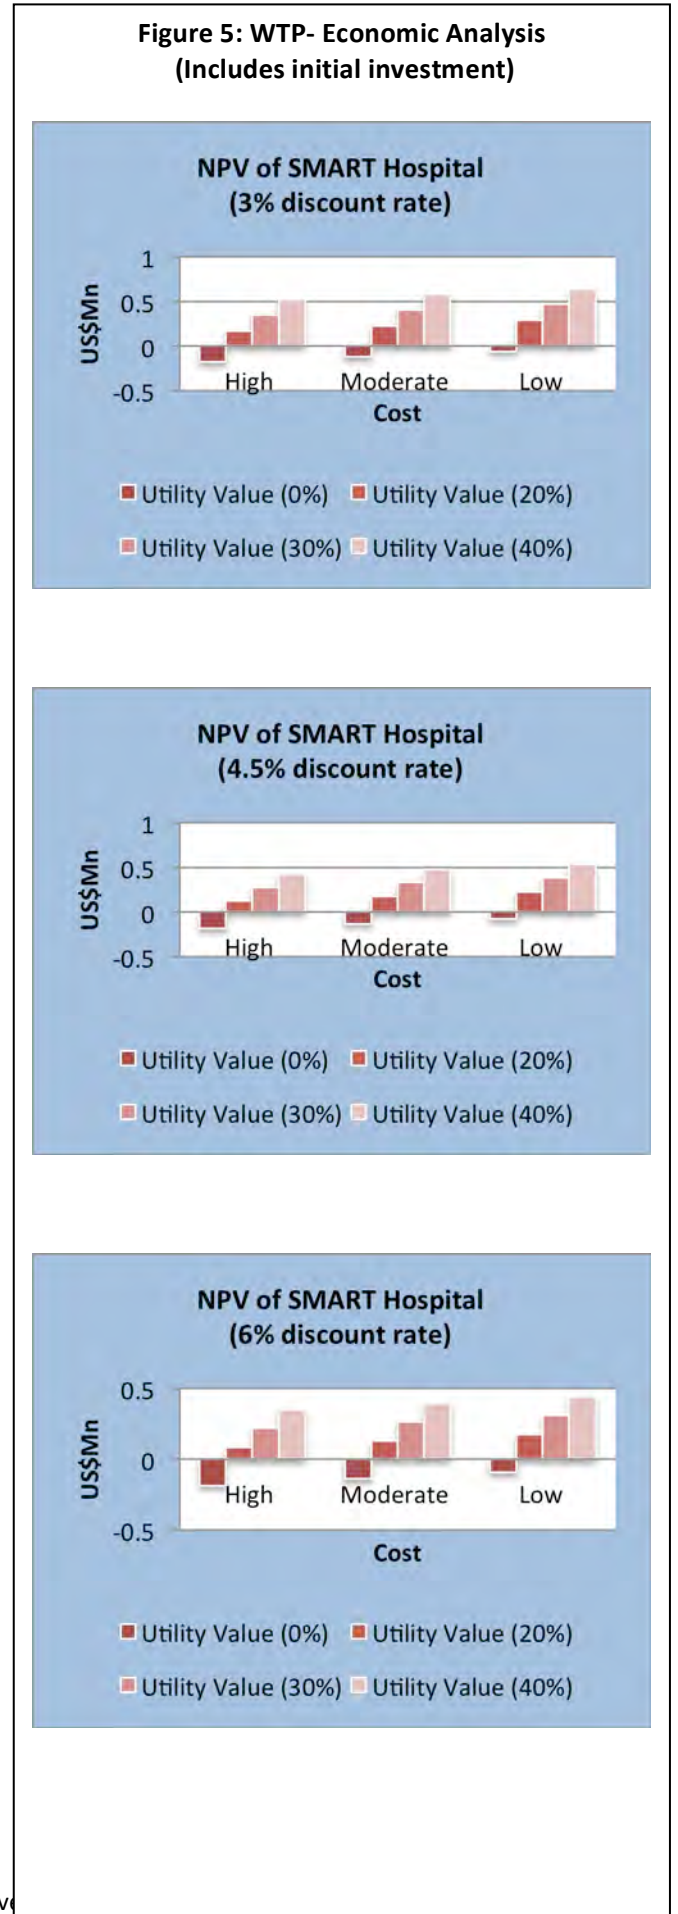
Figure 5: WTP- Economic Analysis (Includes initial investment)

NPV of SMART Hospital (3% discount rate)

1
0.5
0
-0.5
US$Mn
High
Moderate
Low
Cost

Utility Value (0%) Utility Value (20%) Utility Value (30%) Utility Value (40%)

NPV of SMART Hospital (4.5% discount rate)

1
0.5
0
-0.5
US$Mn
High
Moderate
Low
Cost

Utility Value (0%) Utility Value (20%) Utility Value (30%) Utility Value (40%)

NPV of SMART Hospital (6% discount rate)

0.5
0
-0.5
US$Mn
High
Moderate
Low
Cost

Utility Value (0%) Utility Value (20%) Utility Value (30%) Utility Value (40%)

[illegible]